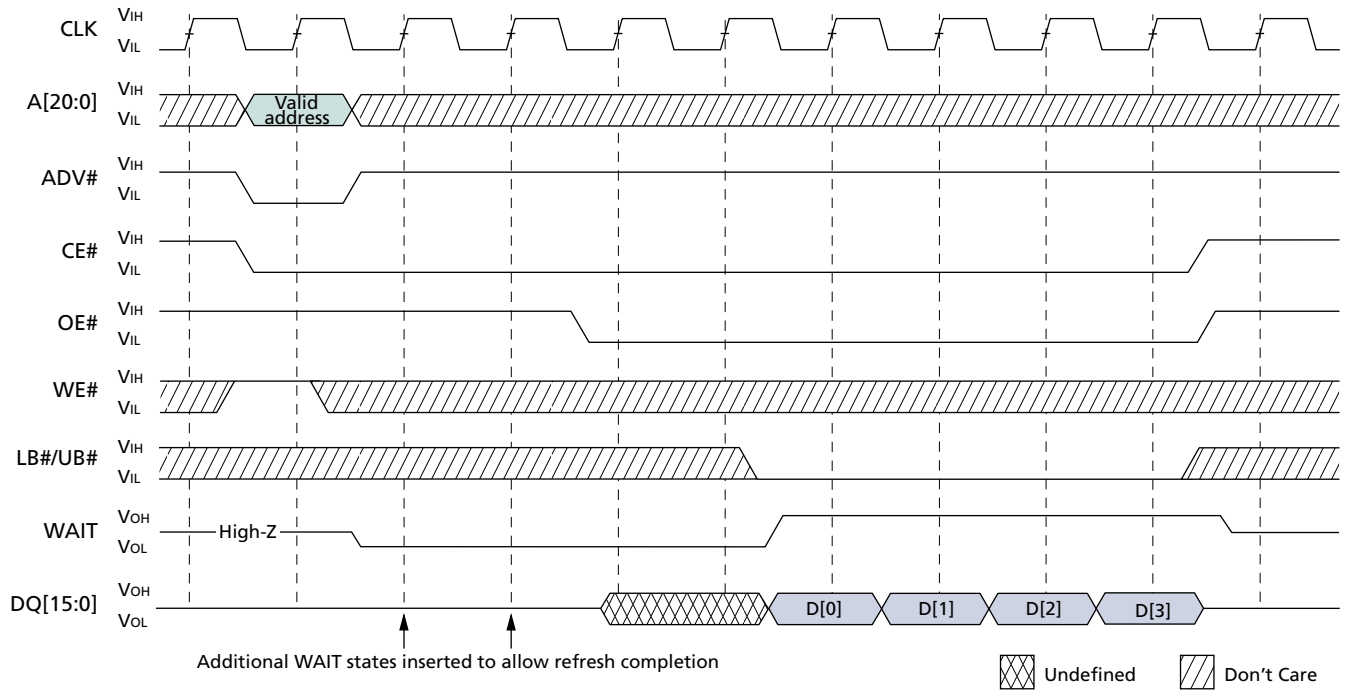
CLK $V_{IH}$ $V_{IL}$

A[20:0] $V_{IH}$ $V_{IL}$ Valid address

ADV# $V_{IH}$ $V_{IL}$

CE# $V_{IH}$ $V_{IL}$

OE# $V_{IH}$ $V_{IL}$

WE# $V_{IH}$ $V_{IL}$

LB#/UB# $V_{IH}$ $V_{IL}$

WAIT $V_{OH}$ $V_{OL}$ High-Z

DQ[15:0] $V_{OH}$ $V_{OL}$ D[0] D[1] D[2] D[3]

Additional WAIT states inserted to allow refresh completion

Undefined

Don't Care